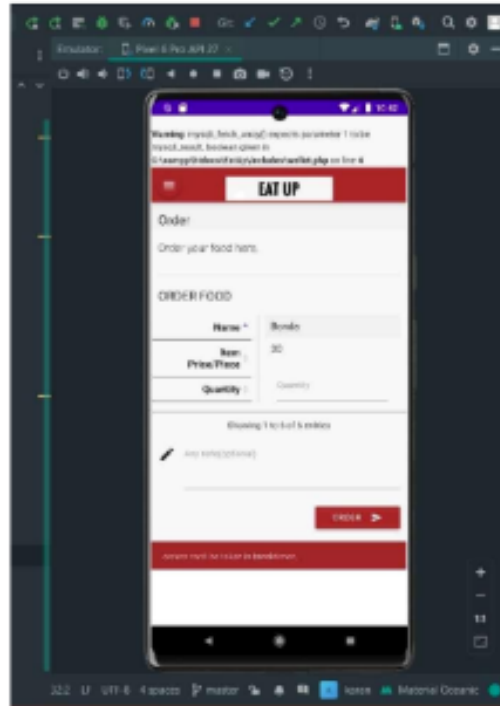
Emulator: Pixel 6 Pro API 27

10:42

Warning: mysqli_fetch_array() expects parameter 1 to be mysqli_result, boolean given in C:\xampp\htdocs\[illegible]\includes\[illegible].php on line 6

EAT UP

Order

Order your food here.

ORDER FOOD

| Name * | Bondo |
|---|---|
| Item Price/Piece | 30 |
| Quantity : | Quantity |

Showing 1 to 6 of 6 entries

Any note(optional)

ORDER

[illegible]

32:2 LF UTF-8 4 spaces master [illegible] Material Oceanic